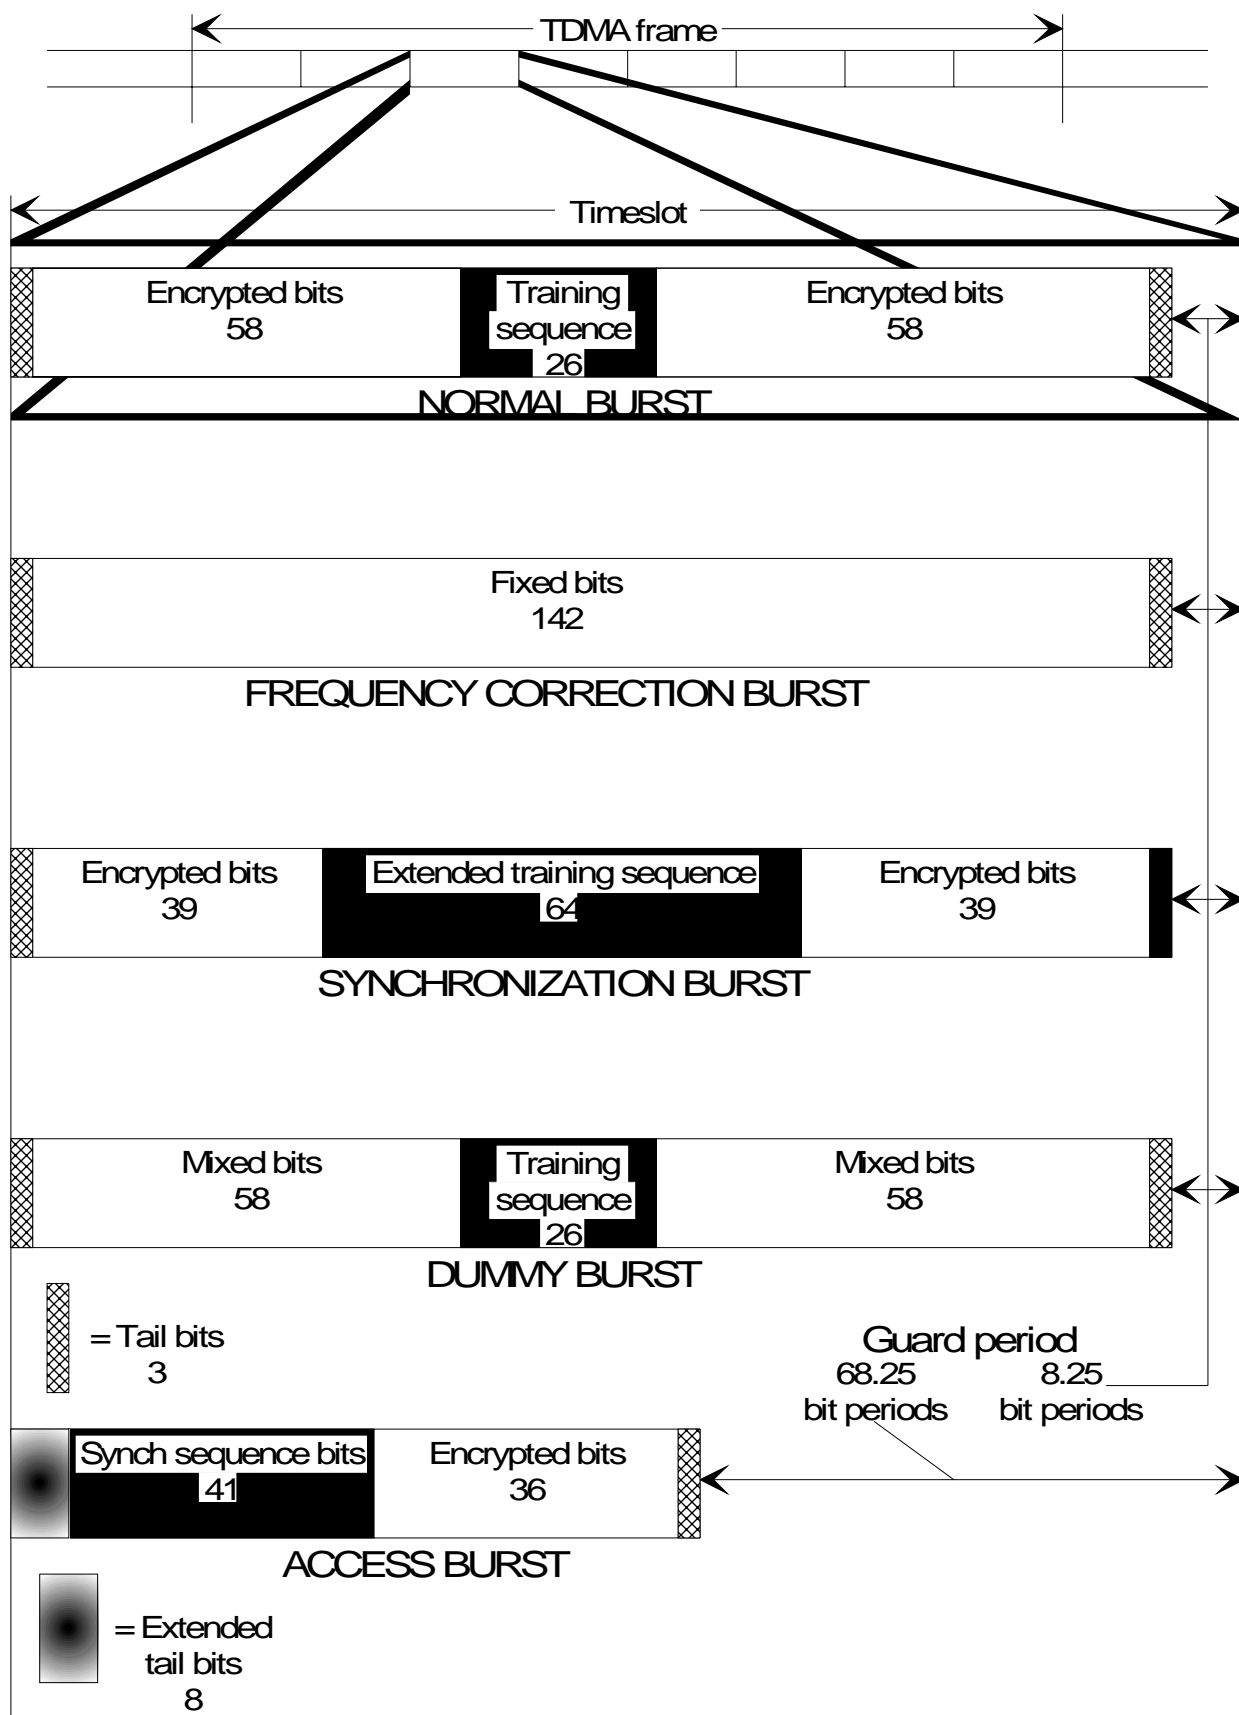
TDMA frame

Timeslot

Encrypted bits
58

Training sequence
26

Encrypted bits
58

NORMAL BURST

Fixed bits
142

FREQUENCY CORRECTION BURST

Encrypted bits
39

Extended training sequence
64

Encrypted bits
39

SYNCHRONIZATION BURST

Mixed bits
58

Training sequence
26

Mixed bits
58

DUMMY BURST

= Tail bits
3

Guard period
68.25
bit periods
8.25
bit periods

Synch sequence bits
41

Encrypted bits
36

ACCESS BURST

= Extended tail bits
8